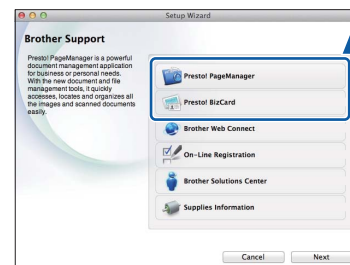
Setup Wizard

Brother Support

Presto! PageManager is a powerful document management application for business or personal needs. With the new document and file management tools, it quickly accesses, locates and organizes all the images and scanned documents easily.

Presto! PageManager

Presto! BizCard

Brother Web Connect

On-Line Registration

Brother Solutions Center

Supplies Information

Cancel

Next